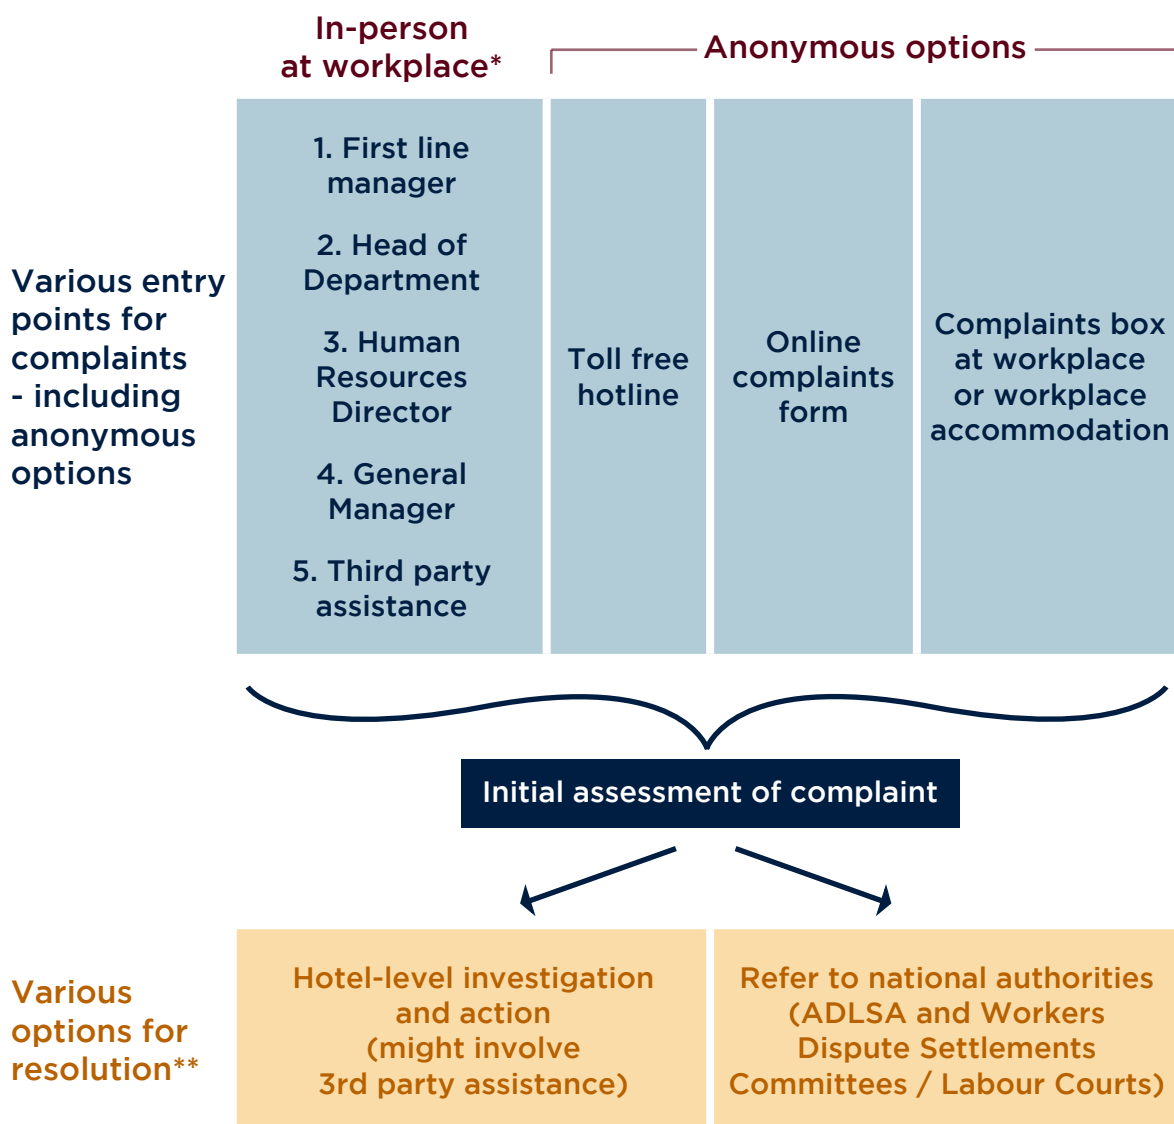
In-person at workplace*

Anonymous options

Various entry points for complaints - including anonymous options

1. First line manager

2. Head of Department

3. Human Resources Director

4. General Manager

5. Third party assistance

Toll free hotline

Online complaints form

Complaints box at workplace or workplace accommodation

Initial assessment of complaint

Various options for resolution**

Hotel-level investigation and action (might involve 3rd party assistance)

Refer to national authorities (ADLSA and Workers Dispute Settlements Committees / Labour Courts)